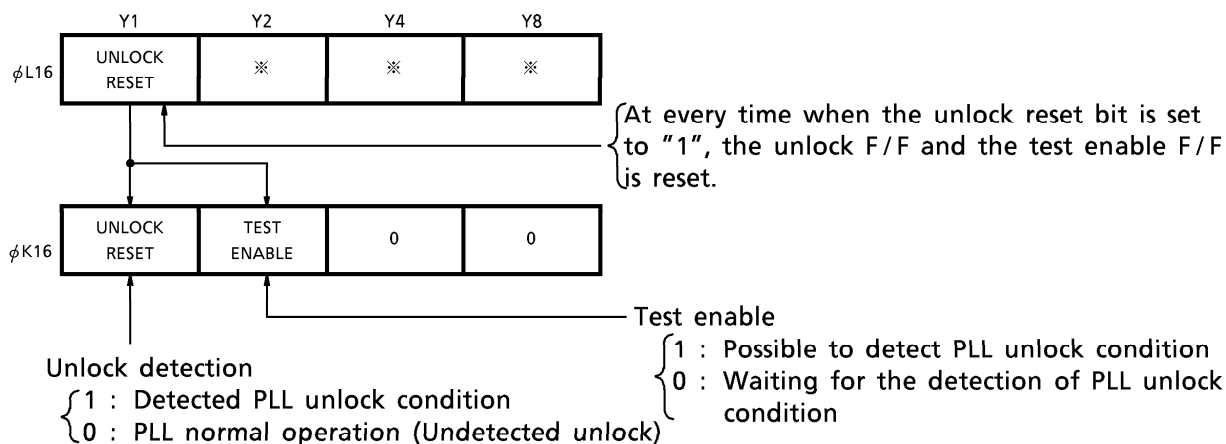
| | Y1 | Y2 | Y4 | Y8 |
|---|---|---|---|---|
| $\phi$L16 | UNLOCK RESET | ※ | ※ | ※ |

At every time when the unlock reset bit is set to "1", the unlock F/F and the test enable F/F is reset.

| | Y1 | Y2 | Y4 | Y8 |
|---|---|---|---|---|
| $\phi$K16 | UNLOCK RESET | TEST ENABLE | 0 | 0 |

Test enable
1 : Possible to detect PLL unlock condition
0 : Waiting for the detection of PLL unlock condition

Unlock detection
1 : Detected PLL unlock condition
0 : PLL normal operation (Undetected unlock)